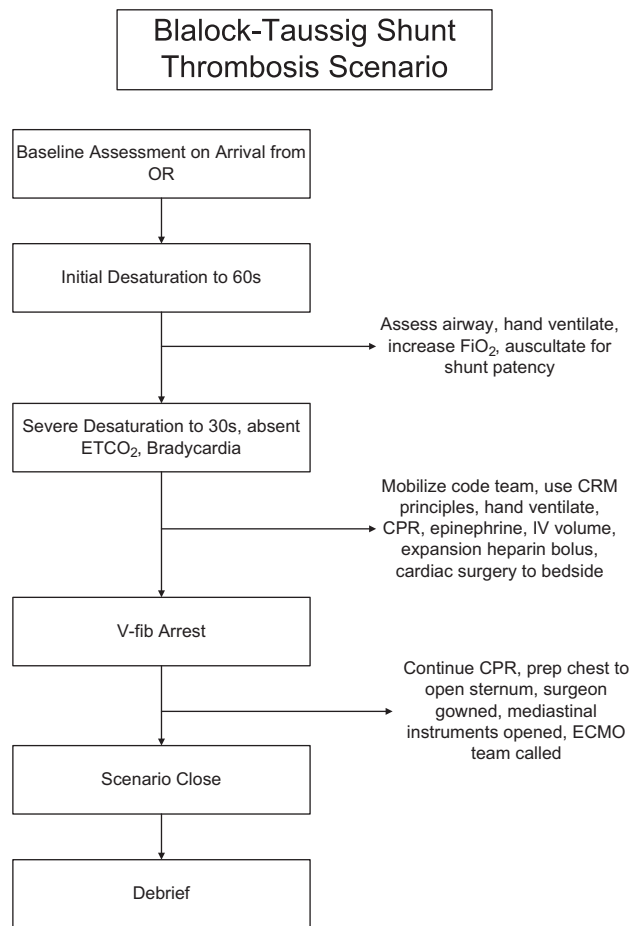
Blalock-Taussig Shunt Thrombosis Scenario

Baseline Assessment on Arrival from OR

Initial Desaturation to 60s

Assess airway, hand ventilate, increase $FiO_2$, auscultate for shunt patency

Severe Desaturation to 30s, absent $ETCO_2$, Bradycardia

Mobilize code team, use CRM principles, hand ventilate, CPR, epinephrine, IV volume, expansion heparin bolus, cardiac surgery to bedside

V-fib Arrest

Continue CPR, prep chest to open sternum, surgeon gowned, mediastinal instruments opened, ECMO team called

Scenario Close

Debrief